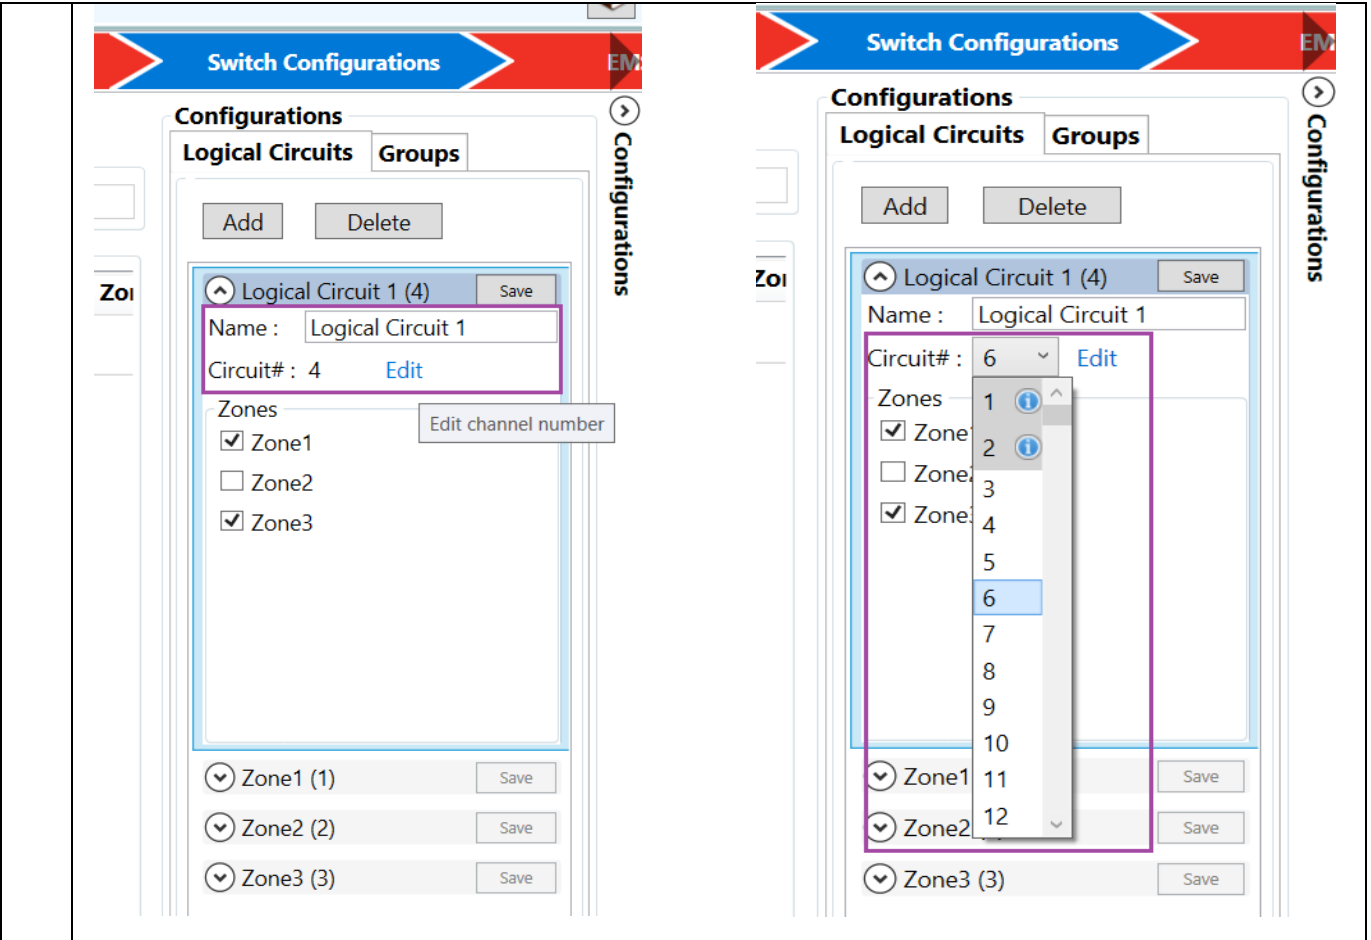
Switch Configurations

EM

Configurations

Logical Circuits

Groups

Add

Delete

Zo

Logical Circuit 1 (4)

Save

Name : Logical Circuit 1

Circuit# : 4 Edit

Edit channel number

Zones

Zone1

Zone2

Zone3

Zone1 (1)

Save

Zone2 (2)

Save

Zone3 (3)

Save

Configurations

Switch Configurations

EM

Configurations

Logical Circuits

Groups

Add

Delete

Zo

Logical Circuit 1 (4)

Save

Name : Logical Circuit 1

Circuit# : 6 Edit

Zones

Zone

Zone

Zone

1

2

3

4

5

6

7

8

9

10

11

12

Zone1

Save

Zone2

Save

Zone3 (3)

Save

Configurations